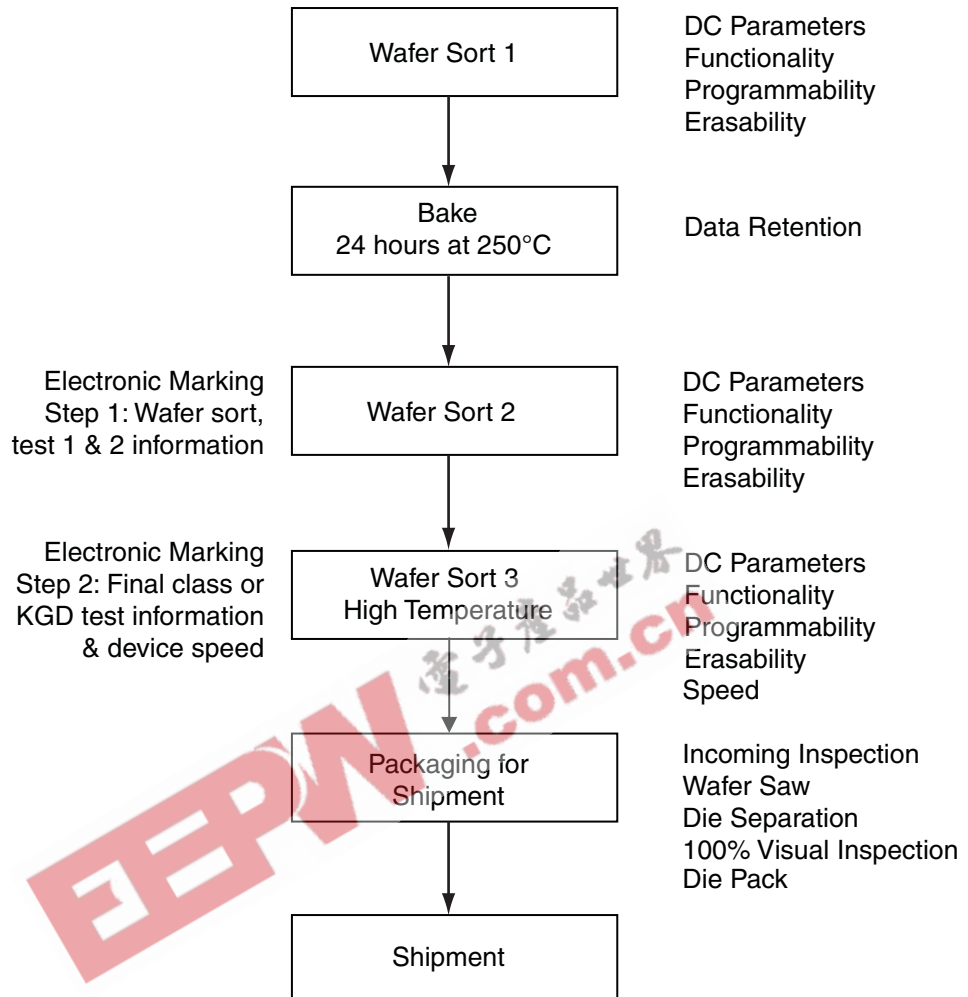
Wafer Sort 1

DC Parameters
Functionality
Programmability
Erasability

Bake
24 hours at 250°C

Data Retention

Electronic Marking
Step 1: Wafer sort, test 1 & 2 information

Wafer Sort 2

DC Parameters
Functionality
Programmability
Erasability

Electronic Marking
Step 2: Final class or KGD test information & device speed

Wafer Sort 3
High Temperature

DC Parameters
Functionality
Programmability
Erasability
Speed

Packaging for Shipment

Incoming Inspection
Wafer Saw
Die Separation
100% Visual Inspection
Die Pack

Shipment

电子产品世界
EEPW.com.cn